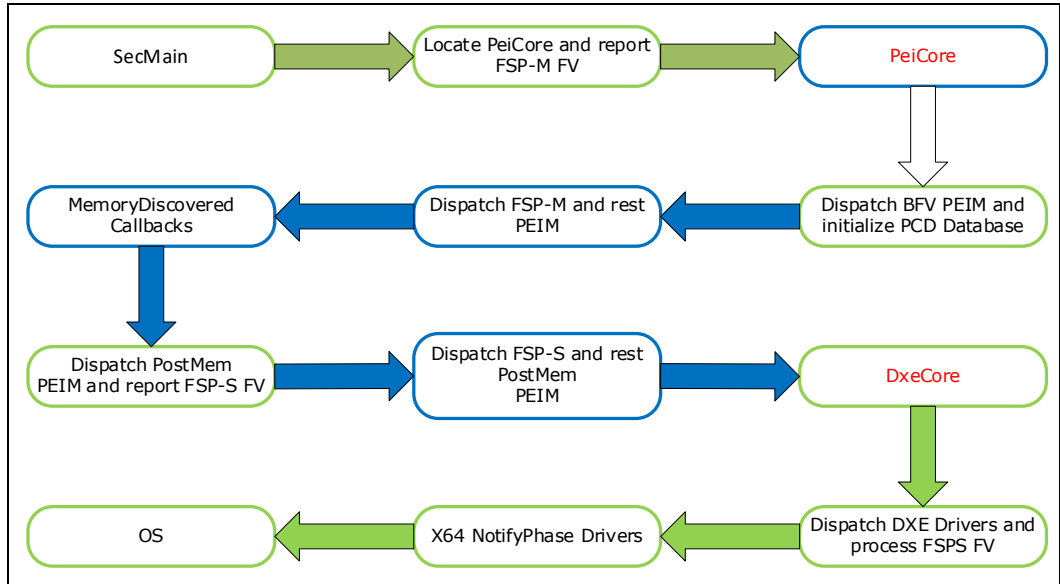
SecMain

Locate PeiCore and report FSP-M FV

PeiCore

Dispatch BFV PEIM and initialize PCD Database

Dispatch FSP-M and rest PEIM

MemoryDiscovered Callbacks

Dispatch PostMem PEIM and report FSP-S FV

Dispatch FSP-S and rest PostMem PEIM

DxeCore

Dispatch DXE Drivers and process FSPS FV

X64 NotifyPhase Drivers

OS